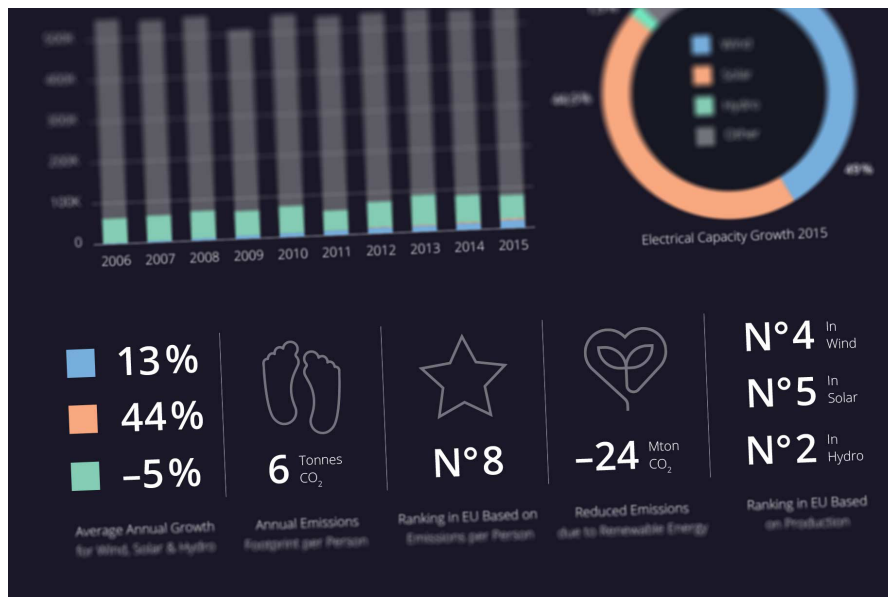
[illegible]
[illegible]
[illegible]
200K
100K
0

2006 2007 2008 2009 2010 2011 2012 2013 2014 2015

Wind
Solar
Hydro
Other

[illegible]
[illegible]

Electrical Capacity Growth 2015

13%
44%
–5%

Average Annual Growth for Wind, Solar & Hydro

6 Tonnes $CO_2$

Annual Emissions Footprint per Person

N°8

Ranking in EU Based on Emissions per Person

–24 Mton $CO_2$

Reduced Emissions due to Renewable Energy

N°4 In Wind
N°5 In Solar
N°2 In Hydro

Ranking in EU Based on Production